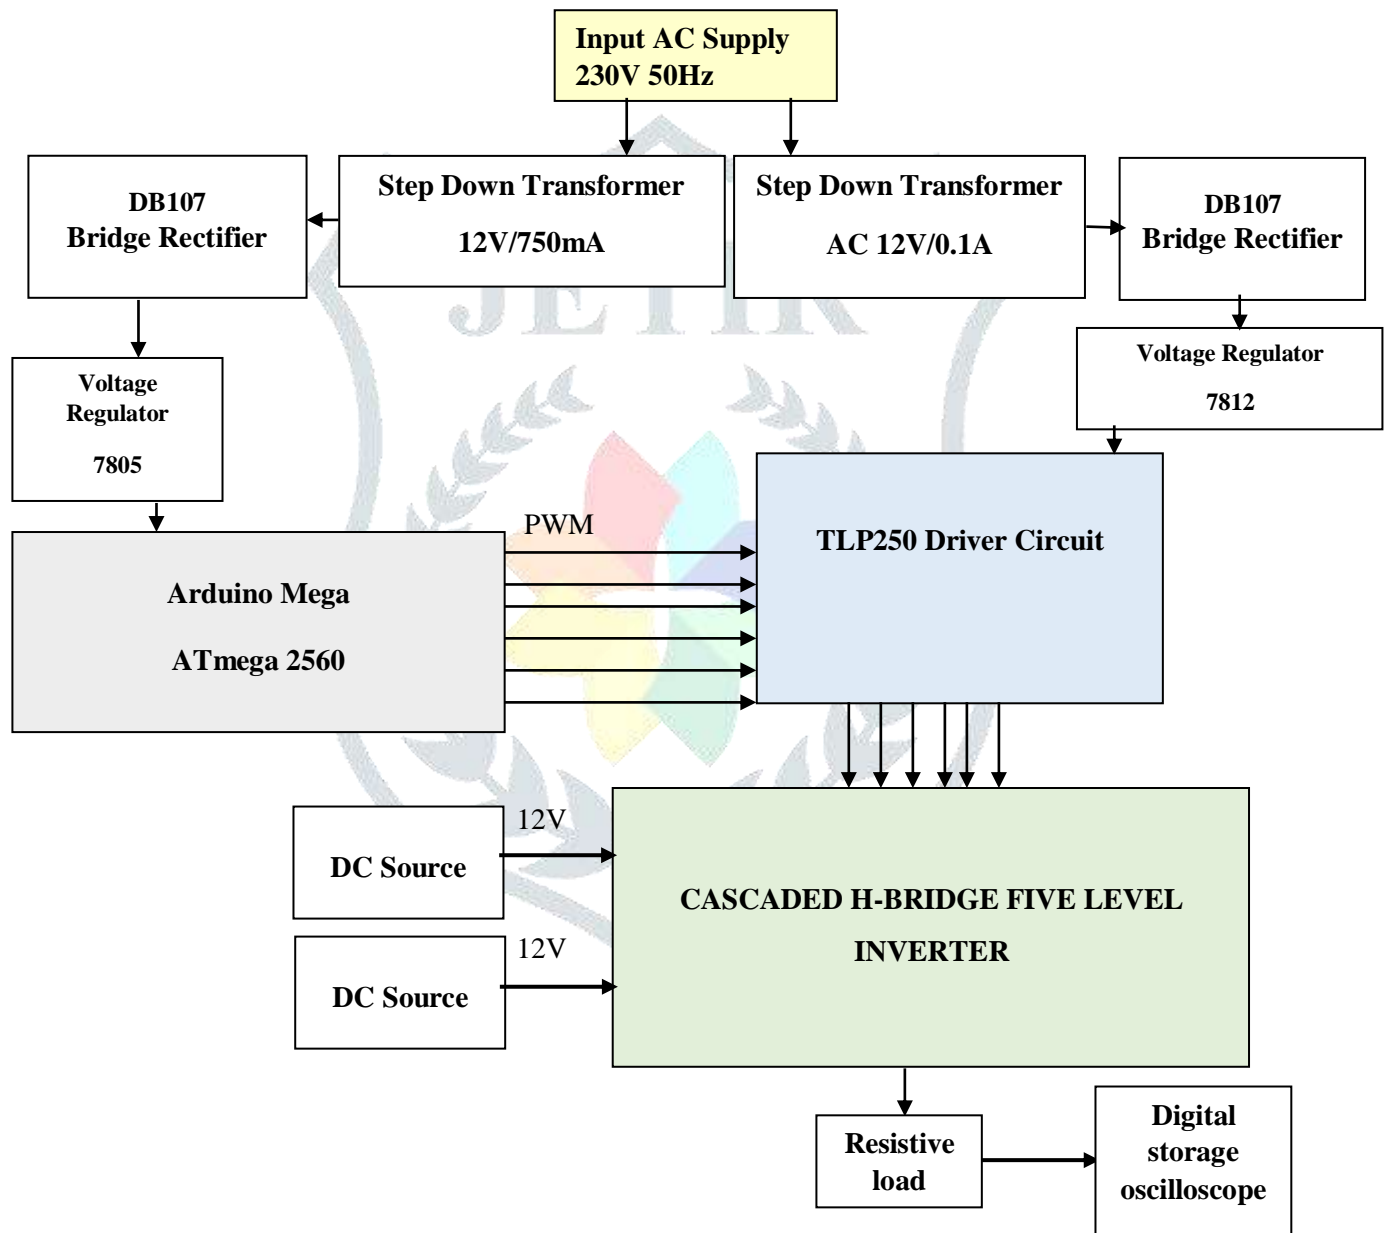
Input AC Supply
230V 50Hz

DB107
Bridge Rectifier

Step Down Transformer
12V/750mA

Step Down Transformer
AC 12V/0.1A

DB107
Bridge Rectifier

Voltage Regulator
7805

Voltage Regulator
7812

PWM

Arduino Mega
ATmega 2560

TLP250 Driver Circuit

12V

DC Source

12V

DC Source

CASCADED H-BRIDGE FIVE LEVEL INVERTER

Resistive load

Digital storage oscilloscope